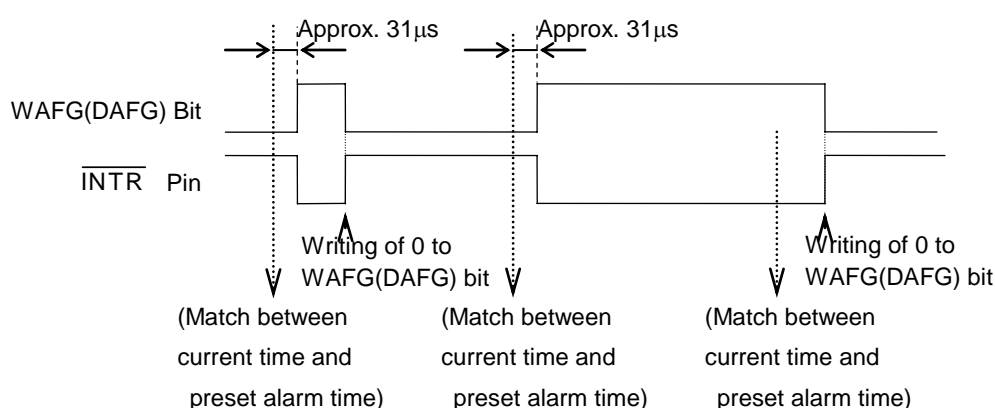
Approx. 31µs

Approx. 31µs

WAFG(DAFG) Bit

$\overline{\text{INTR}}$ Pin

Writing of 0 to WAFG(DAFG) bit

Writing of 0 to WAFG(DAFG) bit

(Match between current time and preset alarm time)

(Match between current time and preset alarm time)

(Match between current time and preset alarm time)